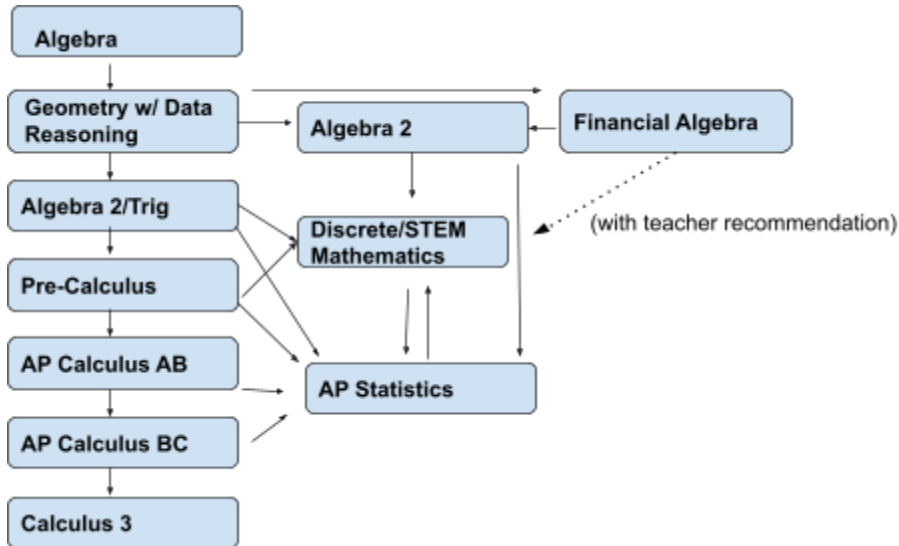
Algebra

Geometry w/ Data Reasoning

Algebra 2

Financial Algebra

Algebra 2/Trig

Discrete/STEM Mathematics

(with teacher recommendation)

Pre-Calculus

AP Calculus AB

AP Statistics

AP Calculus BC

Calculus 3